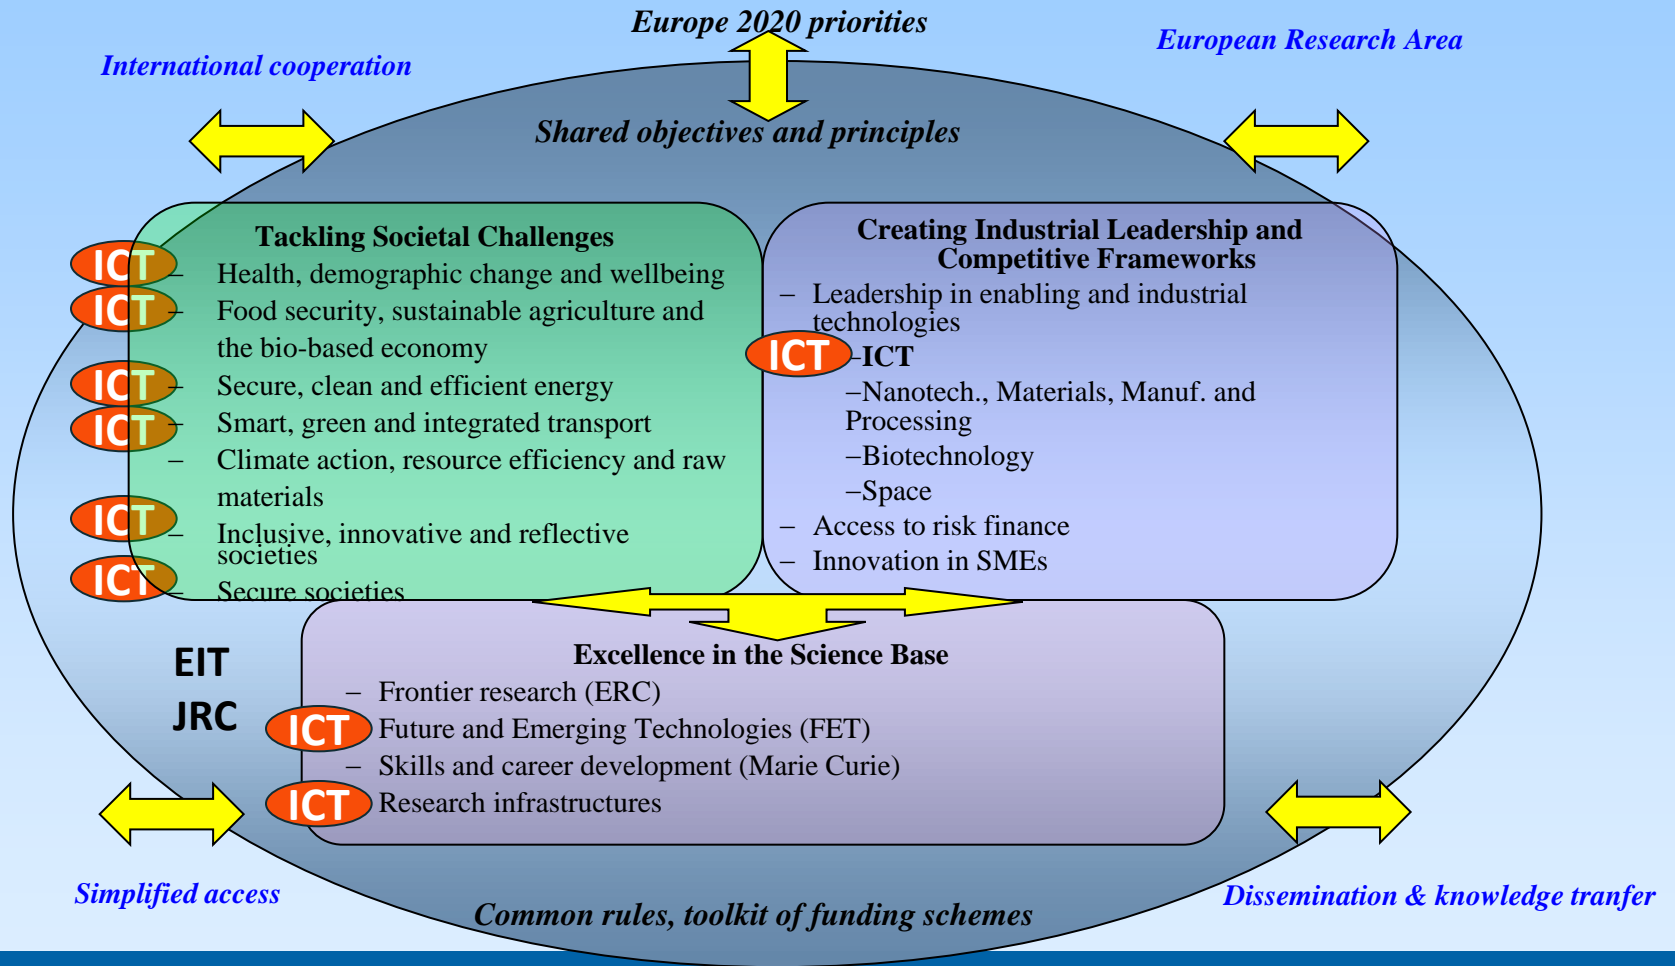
Europe 2020 priorities

International cooperation

European Research Area

Shared objectives and principles

Tackling Societal Challenges

ICT – Health, demographic change and wellbeing

ICT – Food security, sustainable agriculture and the bio-based economy

ICT – Secure, clean and efficient energy

ICT – Smart, green and integrated transport

– Climate action, resource efficiency and raw materials

ICT – Inclusive, innovative and reflective societies

ICT – Secure societies

Creating Industrial Leadership and Competitive Frameworks

– Leadership in enabling and industrial technologies

ICT –ICT

–Nanotech., Materials, Manuf. and Processing

–Biotechnology

–Space

– Access to risk finance

– Innovation in SMEs

EIT

JRC

Excellence in the Science Base

– Frontier research (ERC)

ICT Future and Emerging Technologies (FET)

– Skills and career development (Marie Curie)

ICT Research infrastructures

Simplified access

Dissemination & knowledge tranfer

Common rules, toolkit of funding schemes